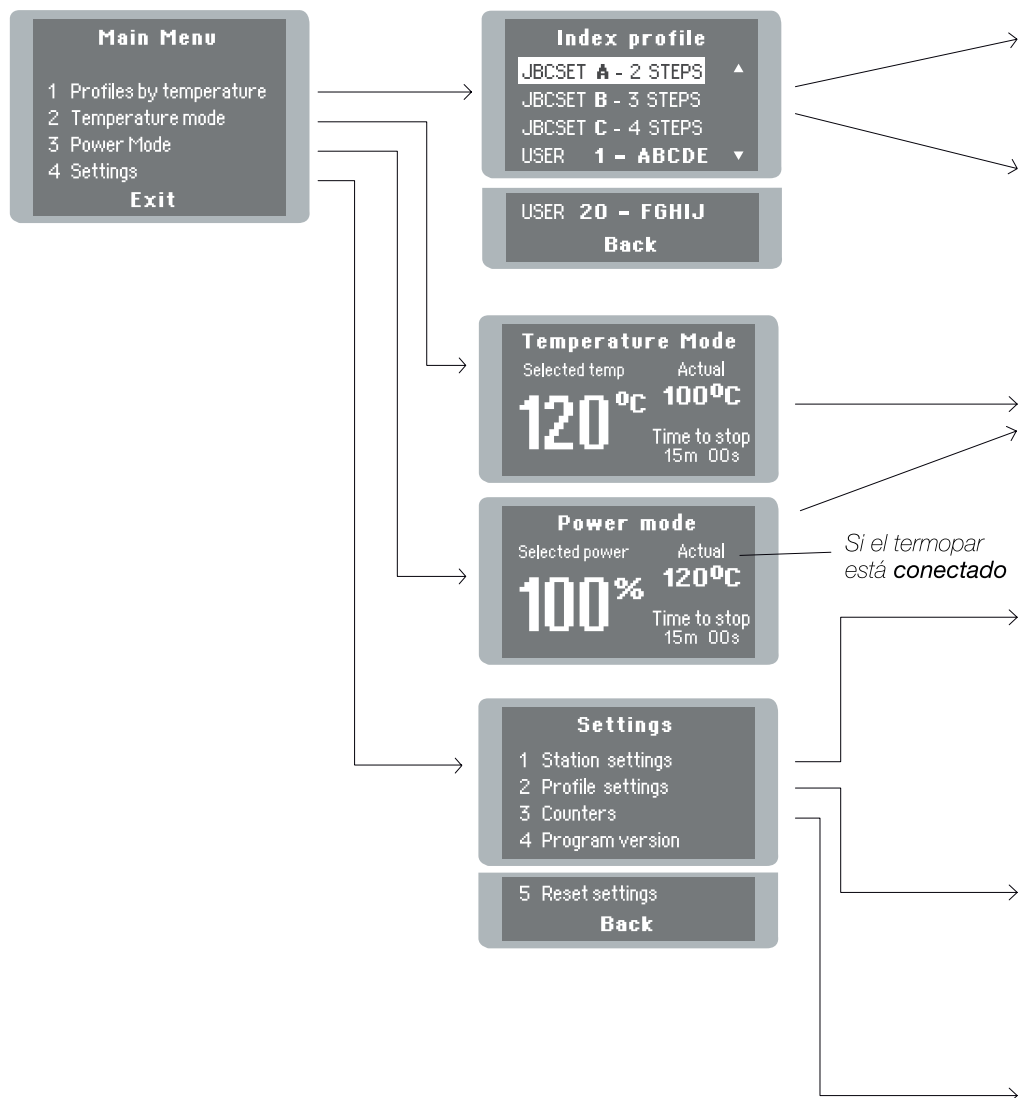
Main Menu
1 Profiles by temperature
2 Temperature mode
3 Power Mode
4 Settings
Exit

Index profile
JBCSET A - 2 STEPS
JBCSET B - 3 STEPS
JBCSET C - 4 STEPS
USER 1 - ABCDE
USER 20 - FGHIJ
Back

Temperature Mode
Selected temp
Actual
120°C
100°C
Time to stop
15m 00s

Power mode
Selected power
Actual
100%
120°C
Time to stop
15m 00s

Si el termopar está conectado

Settings
1 Station settings
2 Profile settings
3 Counters
4 Program version
5 Reset settings
Back